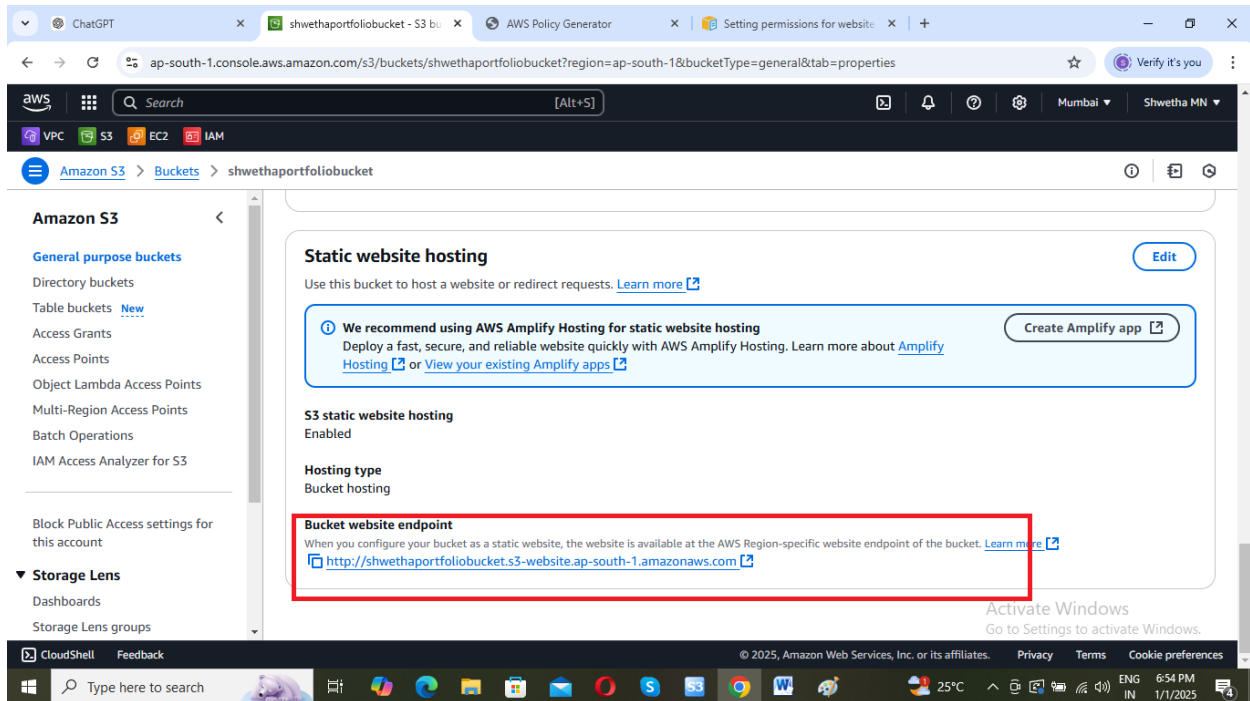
ChatGPT
shwethaportfoliobucket - S3 bu
AWS Policy Generator
Setting permissions for website

ap-south-1.console.aws.amazon.com/s3/buckets/shwethaportfoliobucket?region=ap-south-1&bucketType=general&tab=properties

Verify it's you

aws
Search
[Alt+S]
Mumbai
Shwetha MN

VPC S3 EC2 IAM

Amazon S3 > Buckets > shwethaportfoliobucket

Amazon S3

General purpose buckets
Directory buckets
Table buckets New
Access Grants
Access Points
Object Lambda Access Points
Multi-Region Access Points
Batch Operations
IAM Access Analyzer for S3

Block Public Access settings for this account

Storage Lens
Dashboards
Storage Lens groups

Static website hosting

Edit

Use this bucket to host a website or redirect requests. Learn more

We recommend using AWS Amplify Hosting for static website hosting
Deploy a fast, secure, and reliable website quickly with AWS Amplify Hosting. Learn more about Amplify Hosting or View your existing Amplify apps

Create Amplify app

S3 static website hosting
Enabled

Hosting type
Bucket hosting

Bucket website endpoint
When you configure your bucket as a static website, the website is available at the AWS Region-specific website endpoint of the bucket. Learn more
http://shwethaportfoliobucket.s3-website.ap-south-1.amazonaws.com

Activate Windows
Go to Settings to activate Windows.

CloudShell Feedback
© 2025, Amazon Web Services, Inc. or its affiliates. Privacy Terms Cookie preferences

Type here to search
25°C
ENG IN
6:54 PM
1/1/2025